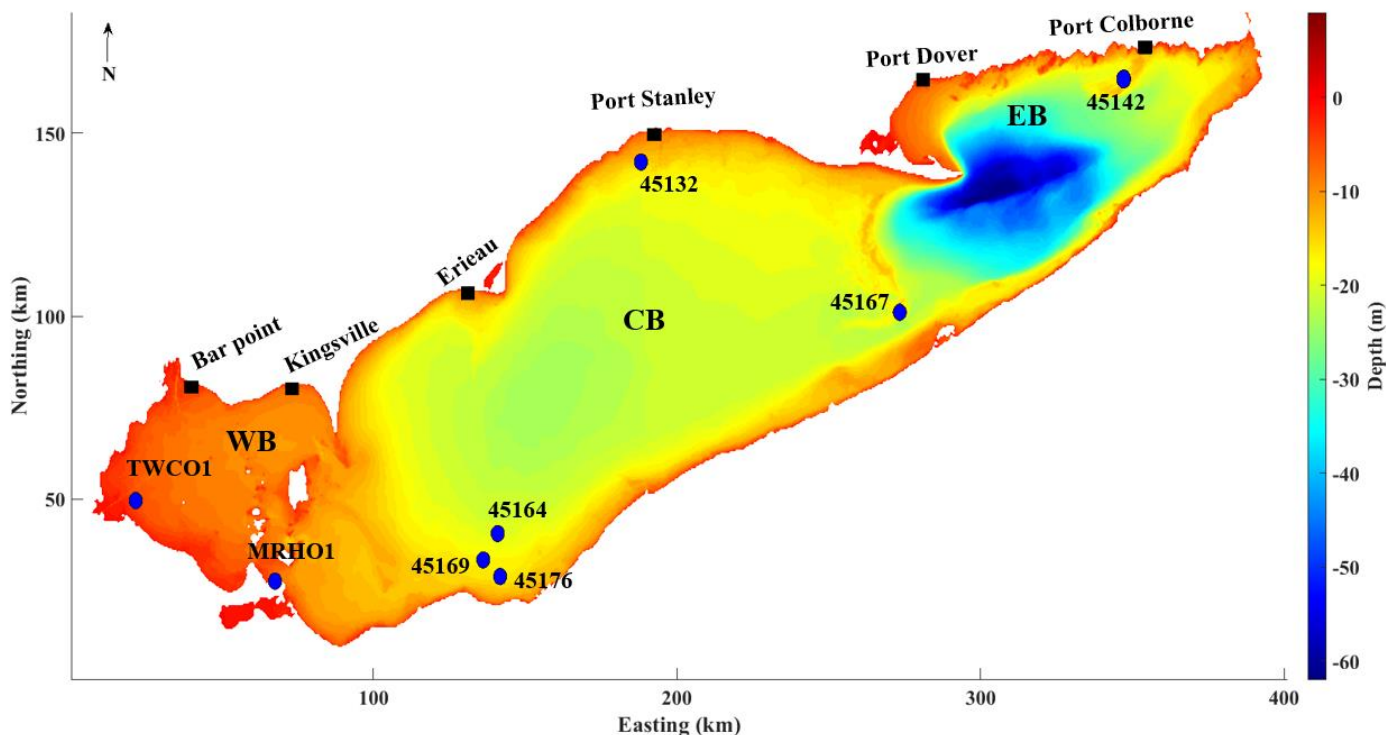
N

Port Colborne
Port Dover
Port Stanley
EB
45142
45132
Erieau
45167
CB
Bar point
Kingsville
WB
TWCO1
45164
MRHO1
45169
45176

150
100
50
Northing (km)

100
200
300
400
Easting (km)

0
-10
-20
-30
-40
-50
-60
Depth (m)